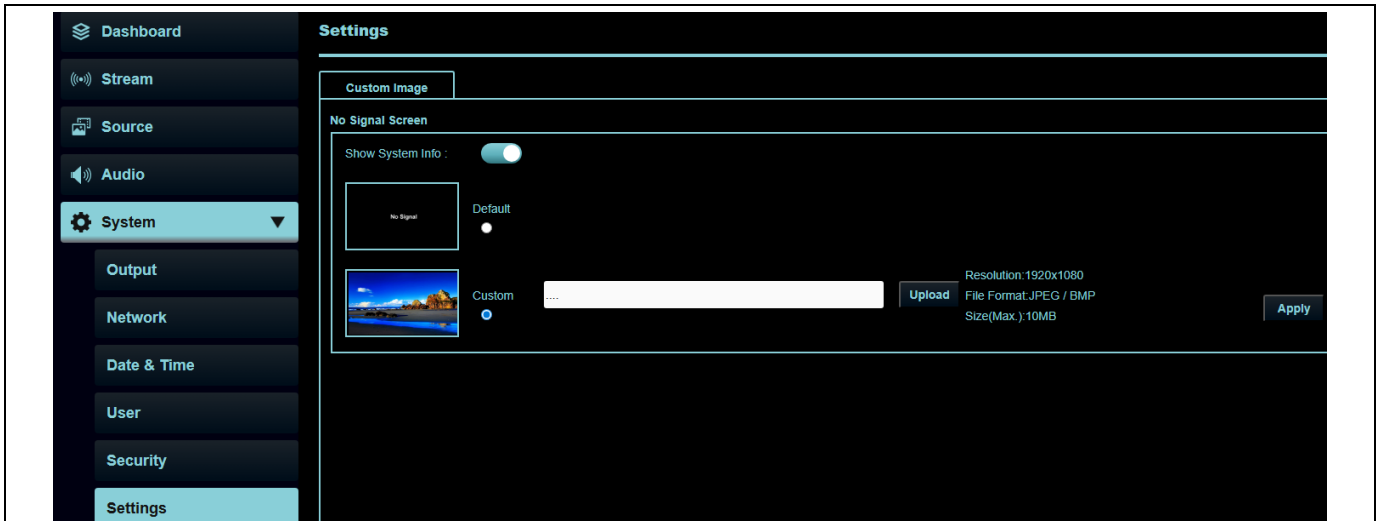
Dashboard

Stream

Source

Audio

System

Output

Network

Date & Time

User

Security

Settings

Settings

Custom Image

No Signal Screen

Show System Info :

No Signal

Default

Custom

....

Upload

Resolution:1920x1080
File Format:JPEG / BMP
Size(Max.):10MB

Apply